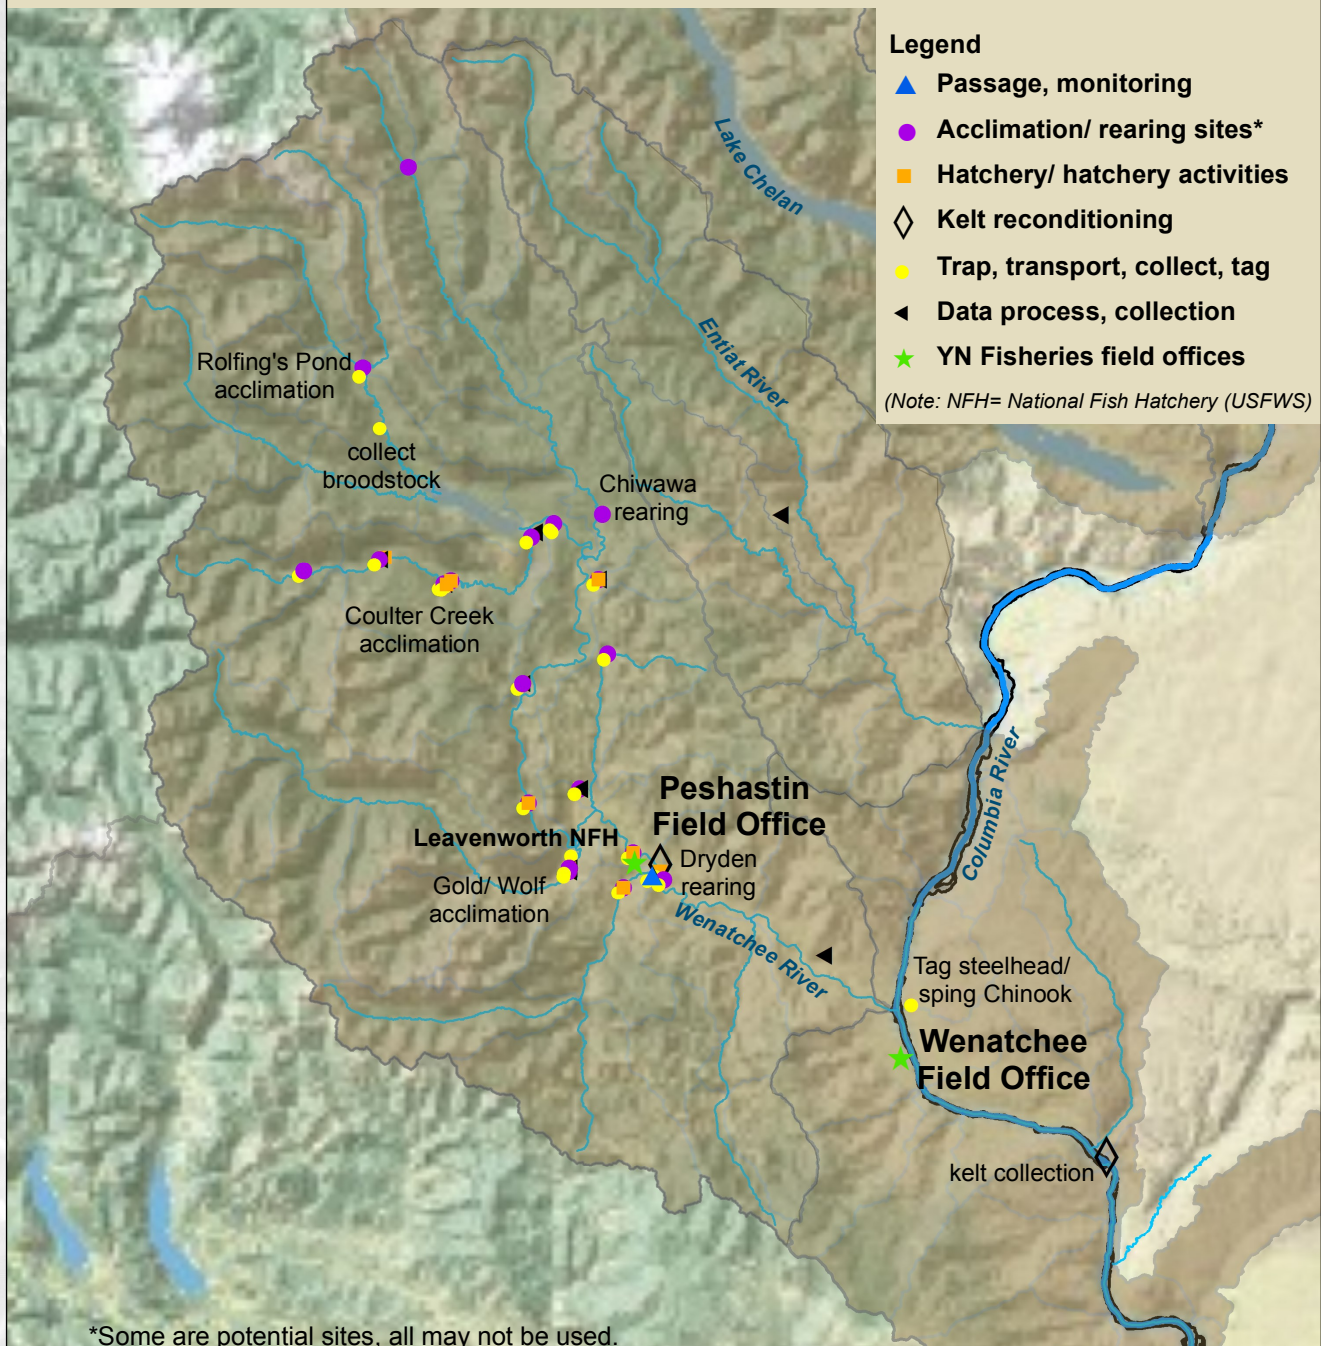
Legend
Passage, monitoring
Acclimation/ rearing sites*
Hatchery/ hatchery activities
Kelt reconditioning
Trap, transport, collect, tag
Data process, collection
YN Fisheries field offices
(Note: NFH= National Fish Hatchery (USFWS)

Lake Chelan

Entiat River

Rolfing's Pond acclimation

collect broodstock

Chiwawa rearing

Coulter Creek acclimation

Peshastin Field Office

Leavenworth NFH

Dryden rearing

Gold/ Wolf acclimation

Wenatchee River

Columbia River

Tag steelhead/ sping Chinook

Wenatchee Field Office

kelt collection

*Some are potential sites, all may not be used.